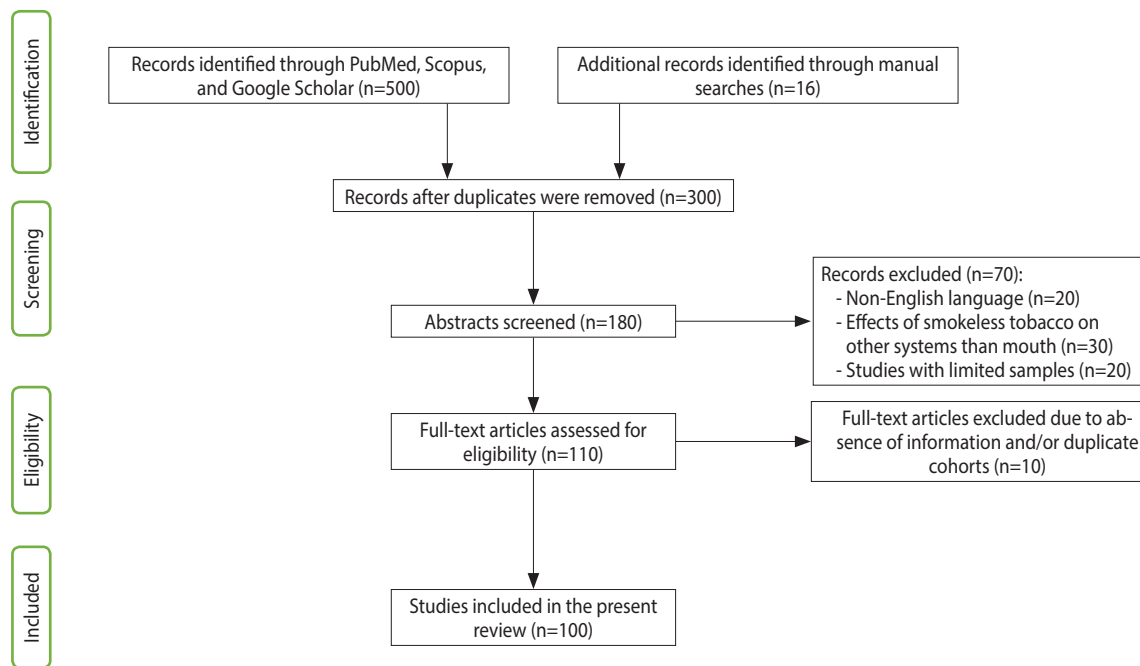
Identification

Records identified through PubMed, Scopus, and Google Scholar (n=500)

Additional records identified through manual searches (n=16)

Records after duplicates were removed (n=300)

Screening

Abstracts screened (n=180)

Records excluded (n=70):
- Non-English language (n=20)
- Effects of smokeless tobacco on other systems than mouth (n=30)
- Studies with limited samples (n=20)

Eligibility

Full-text articles assessed for eligibility (n=110)

Full-text articles excluded due to absence of information and/or duplicate cohorts (n=10)

Included

Studies included in the present review (n=100)